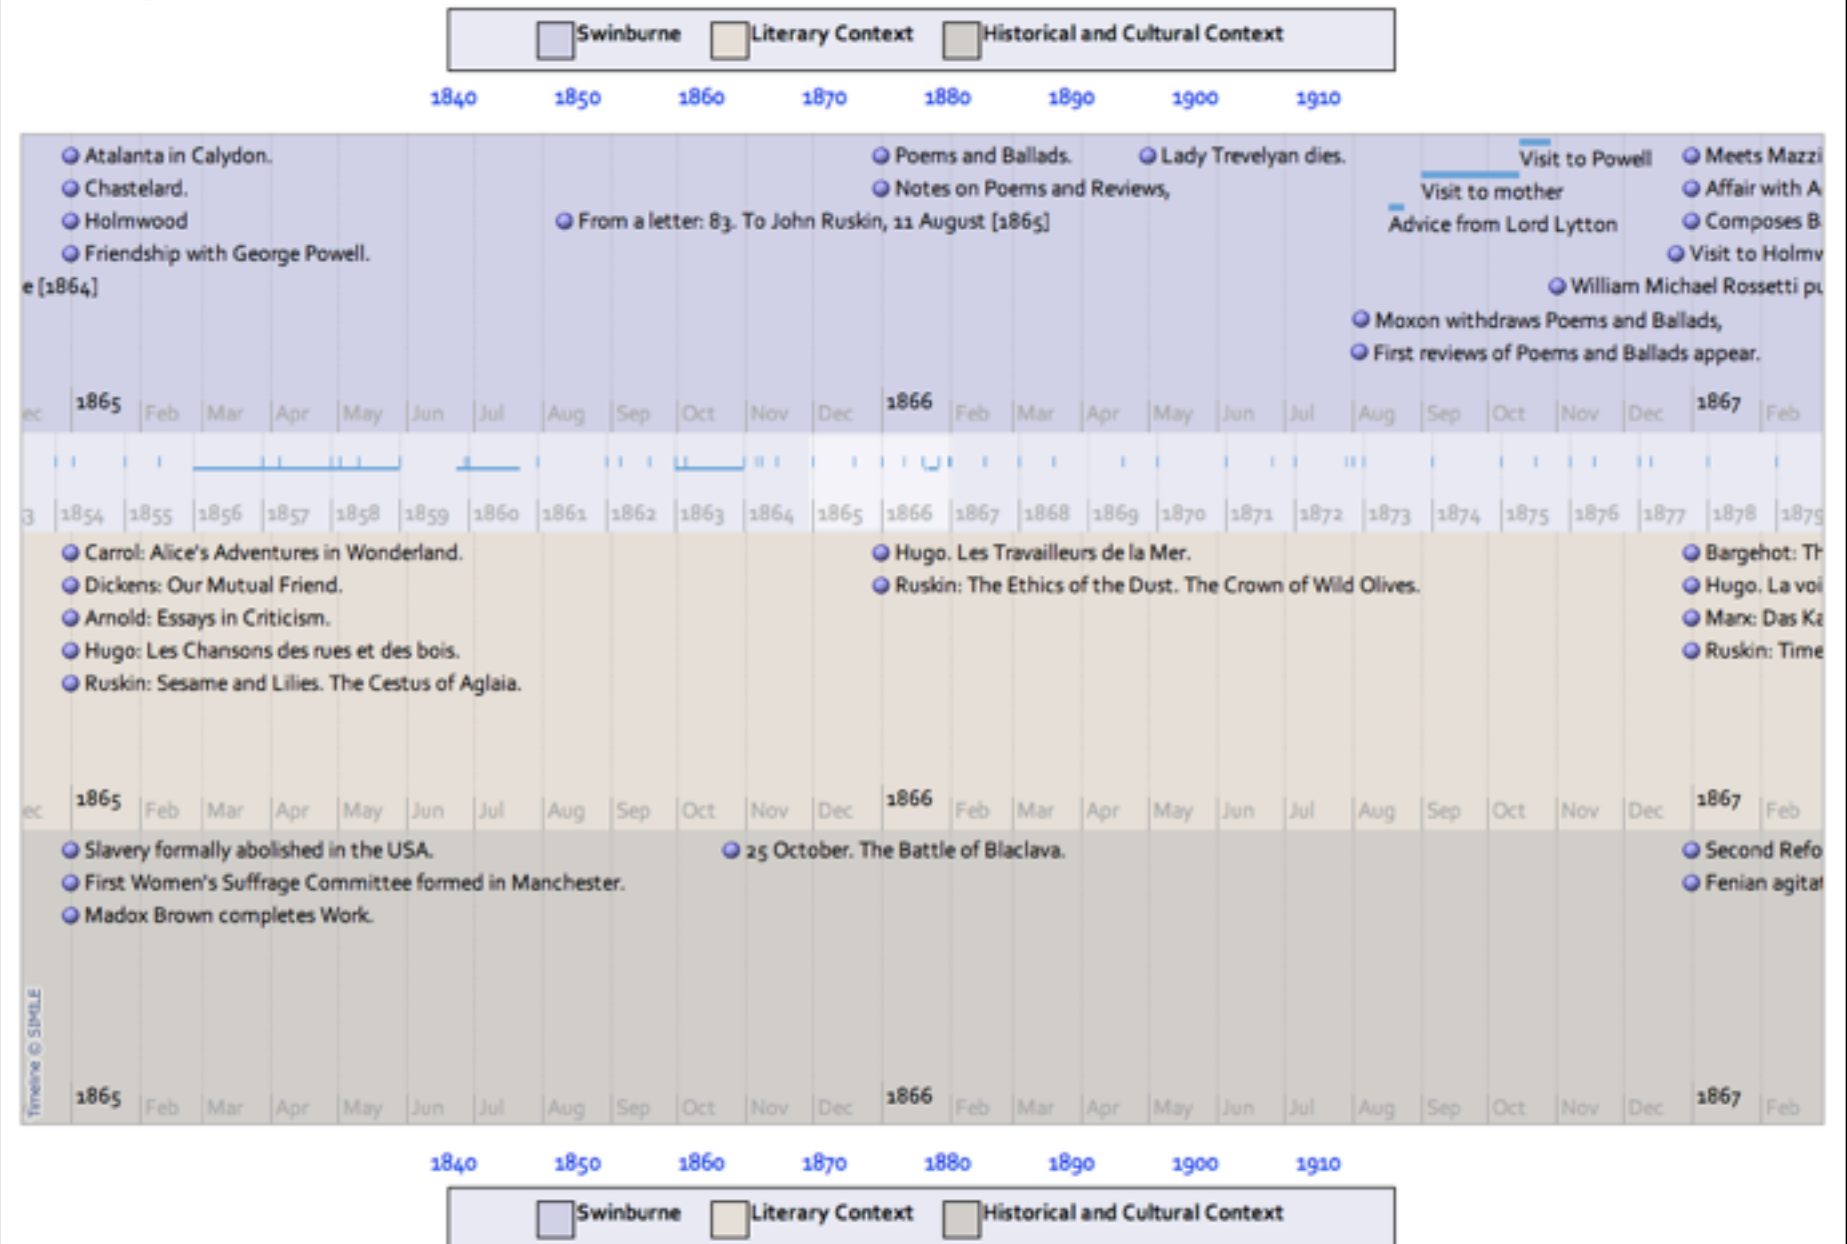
Swinburne Literary Context Historical and Cultural Context

1840 1850 1860 1870 1880 1890 1900 1910

Atalanta in Calydon.
Chastelard.
Holmwood
Friendship with George Powell.
e [1864]

From a letter: 83. To John Ruskin, 11 August [1865]

Poems and Ballads.
Notes on Poems and Reviews,

Lady Trevelyan dies.

Visit to Powell
Visit to mother
Advice from Lord Lytton

William Michael Rossetti pu
Moxon withdraws Poems and Ballads,
First reviews of Poems and Ballads appear.

Meets Mazzi
Affair with A
Composes B
Visit to Holmv

ec 1865 Feb Mar Apr May Jun Jul Aug Sep Oct Nov Dec 1866 Feb Mar Apr May Jun Jul Aug Sep Oct Nov Dec 1867 Feb

3 1854 1855 1856 1857 1858 1859 1860 1861 1862 1863 1864 1865 1866 1867 1868 1869 1870 1871 1872 1873 1874 1875 1876 1877 1878 1879

Carrol: Alice's Adventures in Wonderland.
Dickens: Our Mutual Friend.
Arnold: Essays in Criticism.
Hugo: Les Chansons des rues et des bois.
Ruskin: Sesame and Lilies. The Cestus of Aglaia.

Hugo. Les Travailleurs de la Mer.
Ruskin: The Ethics of the Dust. The Crown of Wild Olives.

Bargehot: Th
Hugo. La voi
Marx: Das Ka
Ruskin: Time

ec 1865 Feb Mar Apr May Jun Jul Aug Sep Oct Nov Dec 1866 Feb Mar Apr May Jun Jul Aug Sep Oct Nov Dec 1867 Feb

Slavery formally abolished in the USA.
First Women's Suffrage Committee formed in Manchester.
Madox Brown completes Work.

25 October. The Battle of Blaclava.

Second Refo
Fenian agitat

Timeline © SIMILE

1865 Feb Mar Apr May Jun Jul Aug Sep Oct Nov Dec 1866 Feb Mar Apr May Jun Jul Aug Sep Oct Nov Dec 1867 Feb

1840 1850 1860 1870 1880 1890 1900 1910

Swinburne Literary Context Historical and Cultural Context